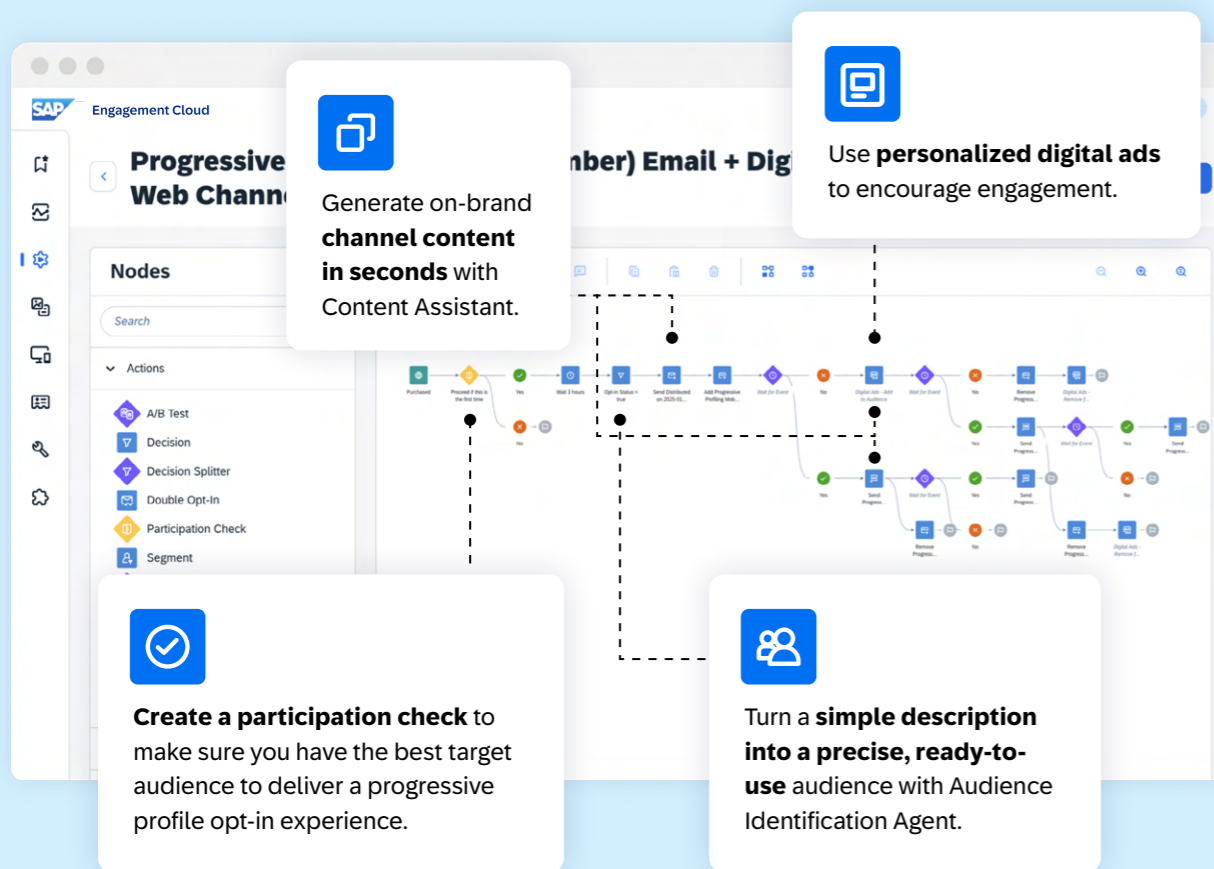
SAP Engagement Cloud

Progressive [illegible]mber) Email + Digi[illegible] Web Chann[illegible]

Generate on-brand **channel content in seconds** with Content Assistant.

Use **personalized digital ads** to encourage engagement.

Nodes

Search

Actions

A/B Test
Decision
Decision Splitter
Double Opt-In
Participation Check
Segment

Purchased
Proceed if this is the first time
Yes
No
Wait 3 hours
Opt-in Status = true
Send Distributed on 2025-01...
Add Progressive Profiling Web...
Wait for Event
No
Digital Ads - Add to Audience
Wait for Event
No
Remove Progress...
Digital Ads - Remove [...]
Yes
Send Progress...
Wait for Event
Yes
Send Progress...
Yes
Send Progress...
Wait for Event
Yes
Send Progress...
No
Remove Progress...
No
Remove Progress...
Digital Ads - Remove [...]

**Create a participation check** to make sure you have the best target audience to deliver a progressive profile opt-in experience.

Turn a **simple description into a precise, ready-to-use** audience with Audience Identification Agent.